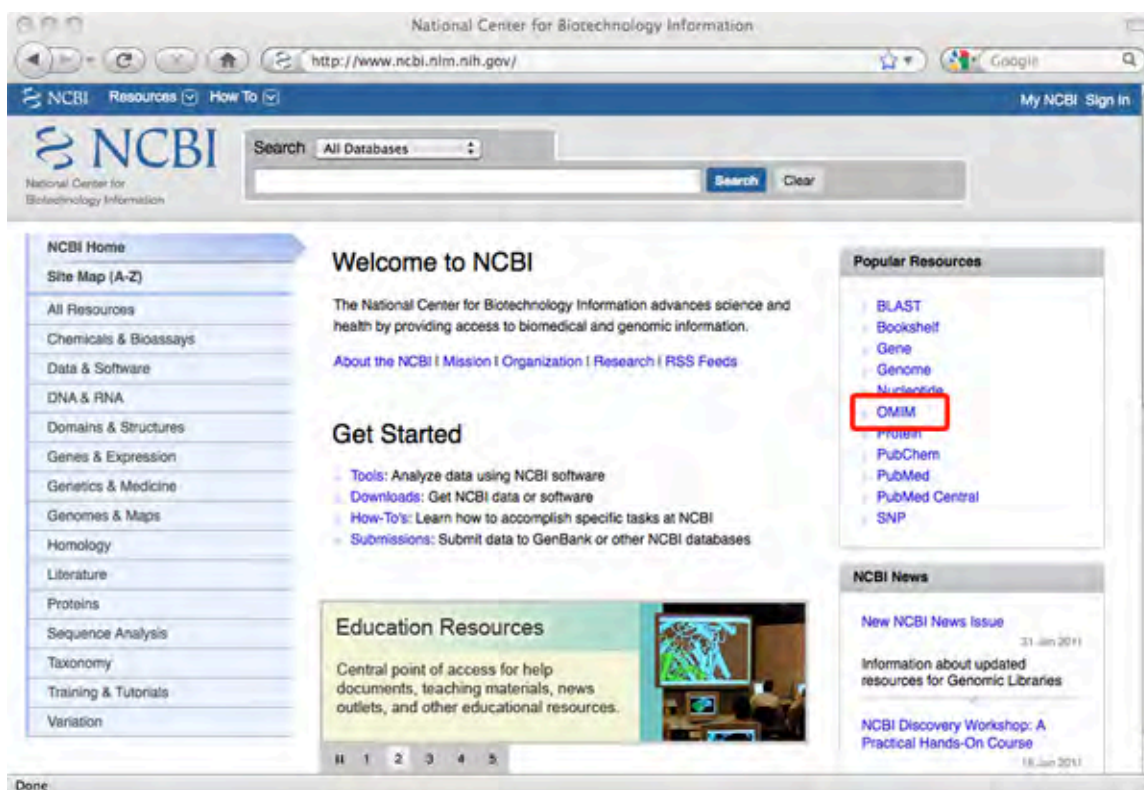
National Center for Biotechnology Information

http://www.ncbi.nlm.nih.gov/

Google

NCBI Resources How To

My NCBI Sign In

NCBI
National Center for Biotechnology Information

Search All Databases

Search Clear

NCBI Home
Site Map (A-Z)
All Resources
Chemicals & Bioassays
Data & Software
DNA & RNA
Domains & Structures
Genes & Expression
Genetics & Medicine
Genomes & Maps
Homology
Literature
Proteins
Sequence Analysis
Taxonomy
Training & Tutorials
Variation

Welcome to NCBI

The National Center for Biotechnology Information advances science and health by providing access to biomedical and genomic information.

About the NCBI | Mission | Organization | Research | RSS Feeds

Get Started

Tools: Analyze data using NCBI software
Downloads: Get NCBI data or software
How-To's: Learn how to accomplish specific tasks at NCBI
Submissions: Submit data to GenBank or other NCBI databases

Education Resources

Central point of access for help documents, teaching materials, news outlets, and other educational resources.

1 2 3 4 5

Popular Resources

BLAST
Bookshelf
Gene
Genome
Nucleotide
OMIM
Protein
PubChem
PubMed
PubMed Central
SNP

NCBI News

New NCBI News Issue
31 Jan 2011
Information about updated resources for Genomic Libraries

NCBI Discovery Workshop: A Practical Hands-On Course
18 Jan 2011

Done